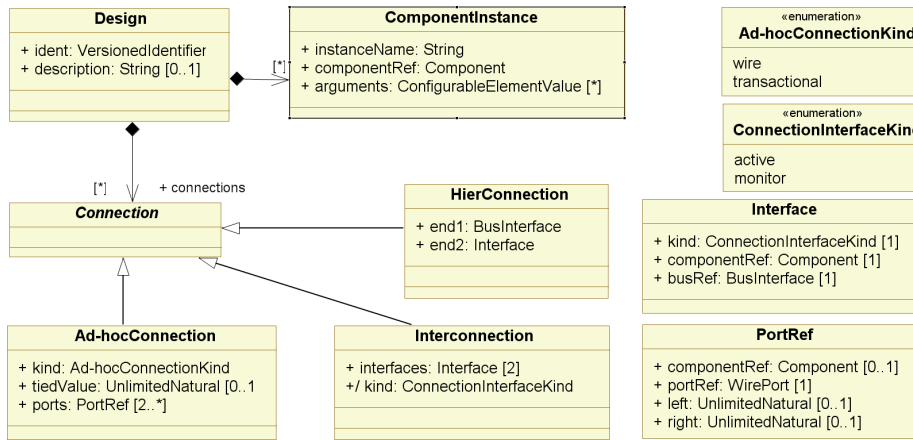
Design

+ ident: VersionedIdentifier
+ description: String [0..1]

[*]

ComponentInstance

+ instanceName: String
+ componentRef: Component
+ arguments: ConfigurableElementValue [*]

«enumeration»
Ad-hocConnectionKind

wire
transactional

«enumeration»
ConnectionInterfaceKin

active
monitor

[*]
+ connections

Connection

HierConnection

+ end1: BusInterface
+ end2: Interface

Interface

+ kind: ConnectionInterfaceKind [1]
+ componentRef: Component [1]
+ busRef: BusInterface [1]

Ad-hocConnection

+ kind: Ad-hocConnectionKind
+ tiedValue: UnlimitedNatural [0..1
+ ports: PortRef [2..*]

Interconnection

+ interfaces: Interface [2]
+/ kind: ConnectionInterfaceKind

PortRef

+ componentRef: Component [0..1]
+ portRef: WirePort [1]
+ left: UnlimitedNatural [0..1]
+ right: UnlimitedNatural [0..1]